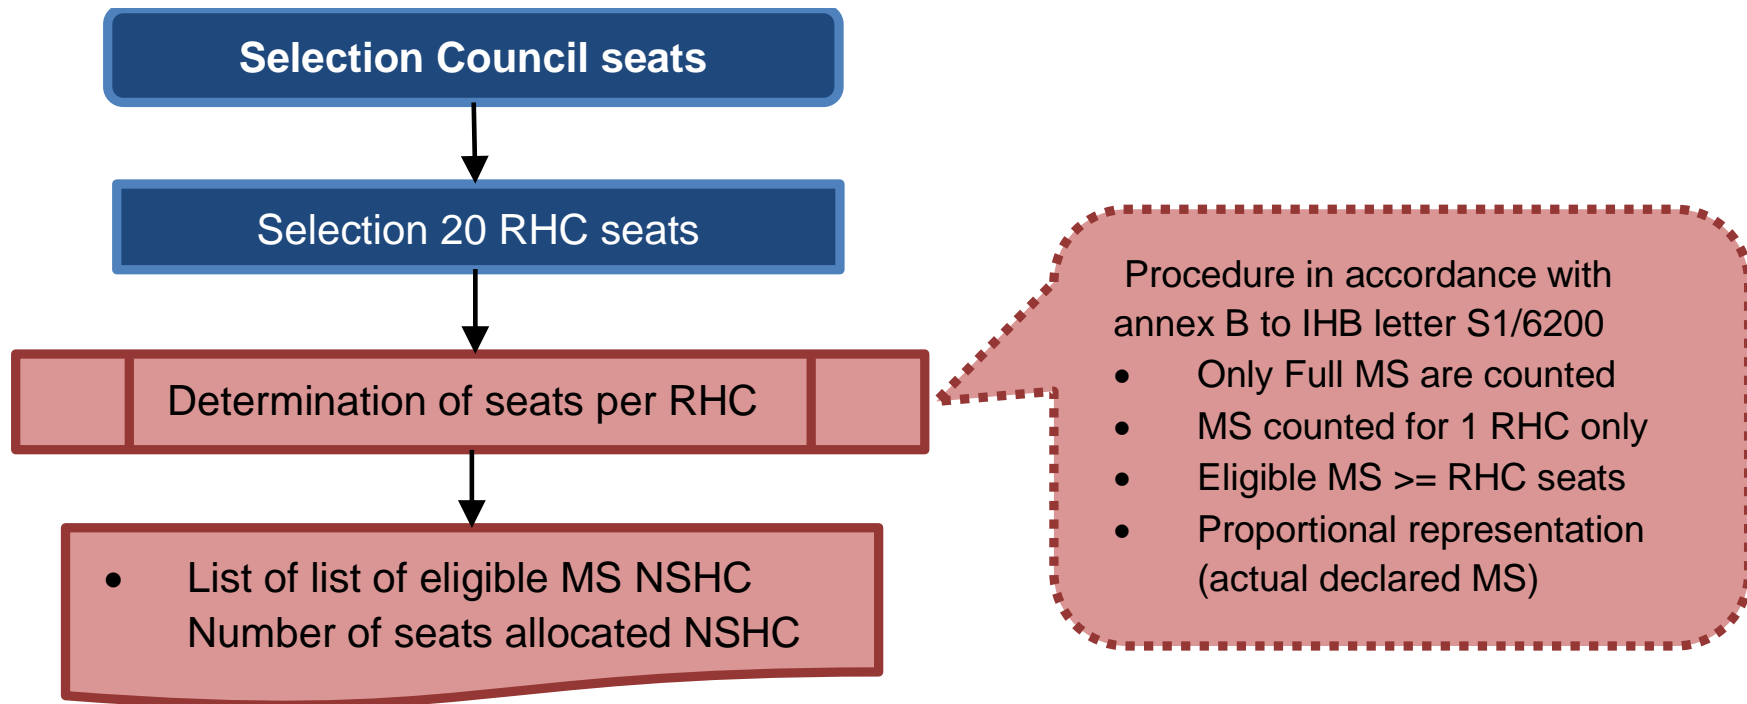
Selection Council seats

Selection 20 RHC seats

Determination of seats per RHC

- List of list of eligible MS NSHC
Number of seats allocated NSHC

Procedure in accordance with annex B to IHB letter S1/6200

- Only Full MS are counted
- MS counted for 1 RHC only
- Eligible MS >= RHC seats
- Proportional representation (actual declared MS)